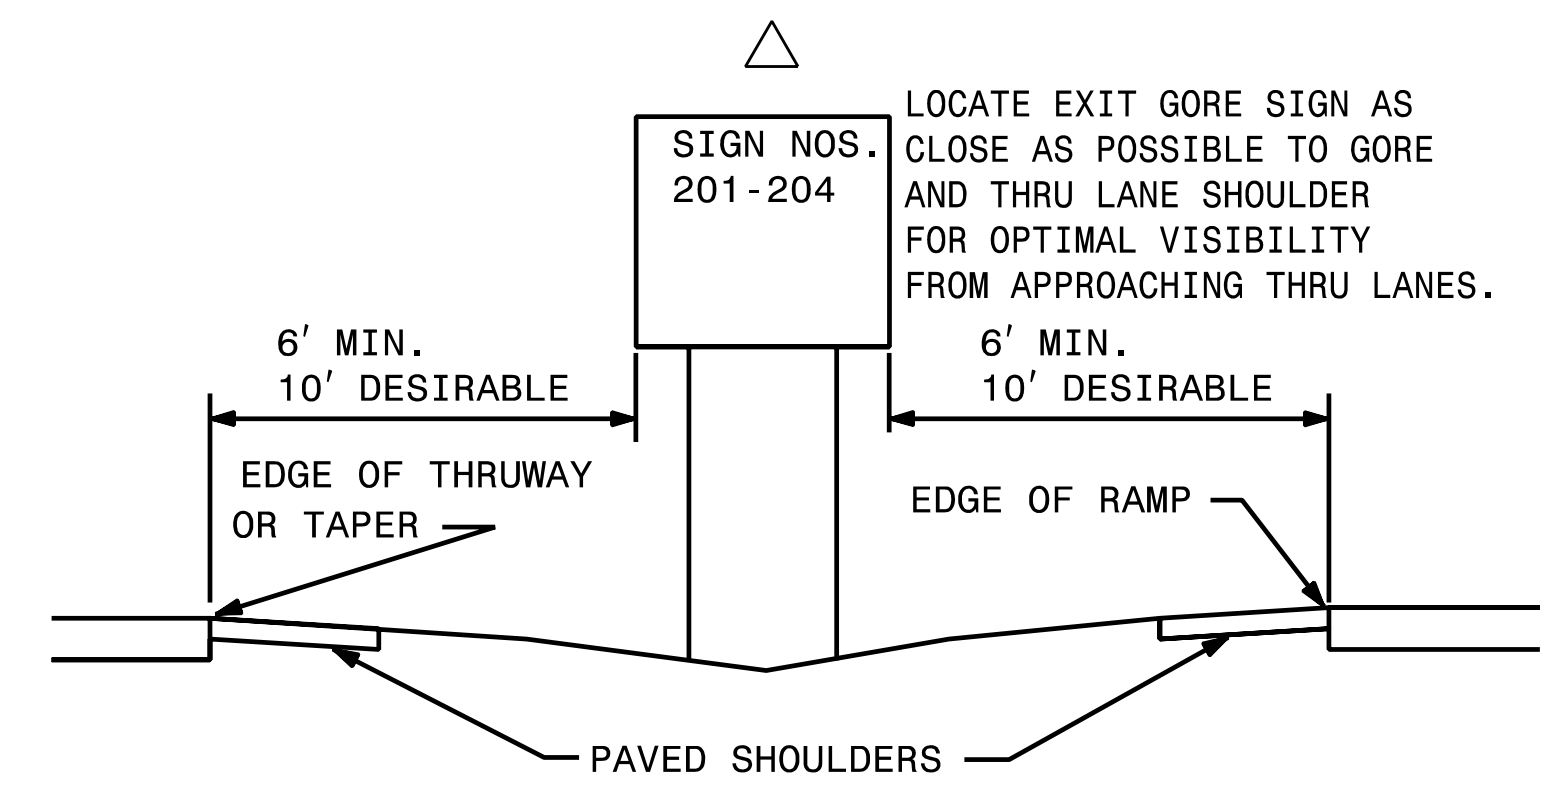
SIGN NOS. 201-204

LOCATE EXIT GORE SIGN AS CLOSE AS POSSIBLE TO GORE AND THRU LANE SHOULDER FOR OPTIMAL VISIBILITY FROM APPROACHING THRU LANES.

6′ MIN.
10′ DESIRABLE

6′ MIN.
10′ DESIRABLE

EDGE OF THRUWAY OR TAPER

EDGE OF RAMP

PAVED SHOULDERS